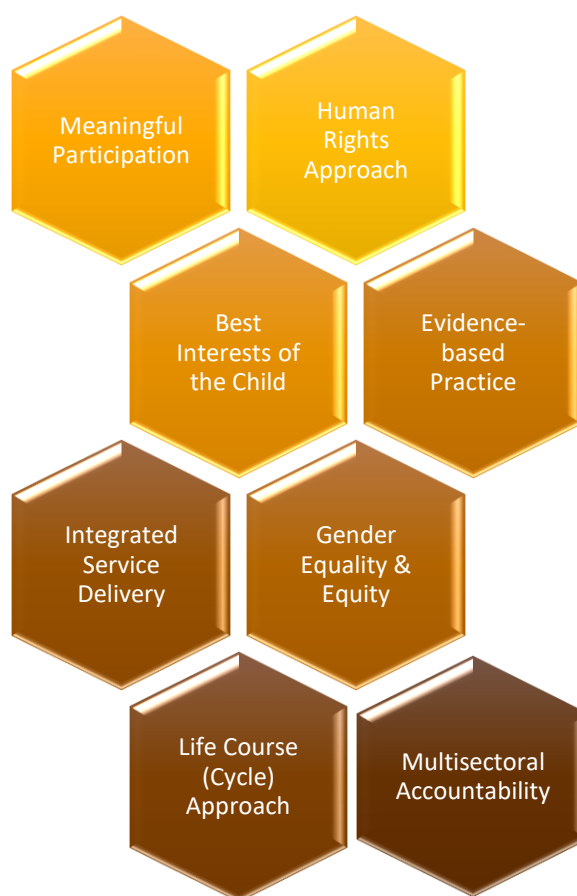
Meaningful Participation

Human Rights Approach

Best Interests of the Child

Evidence-based Practice

Integrated Service Delivery

Gender Equality & Equity

Life Course (Cycle) Approach

Multisectoral Accountability